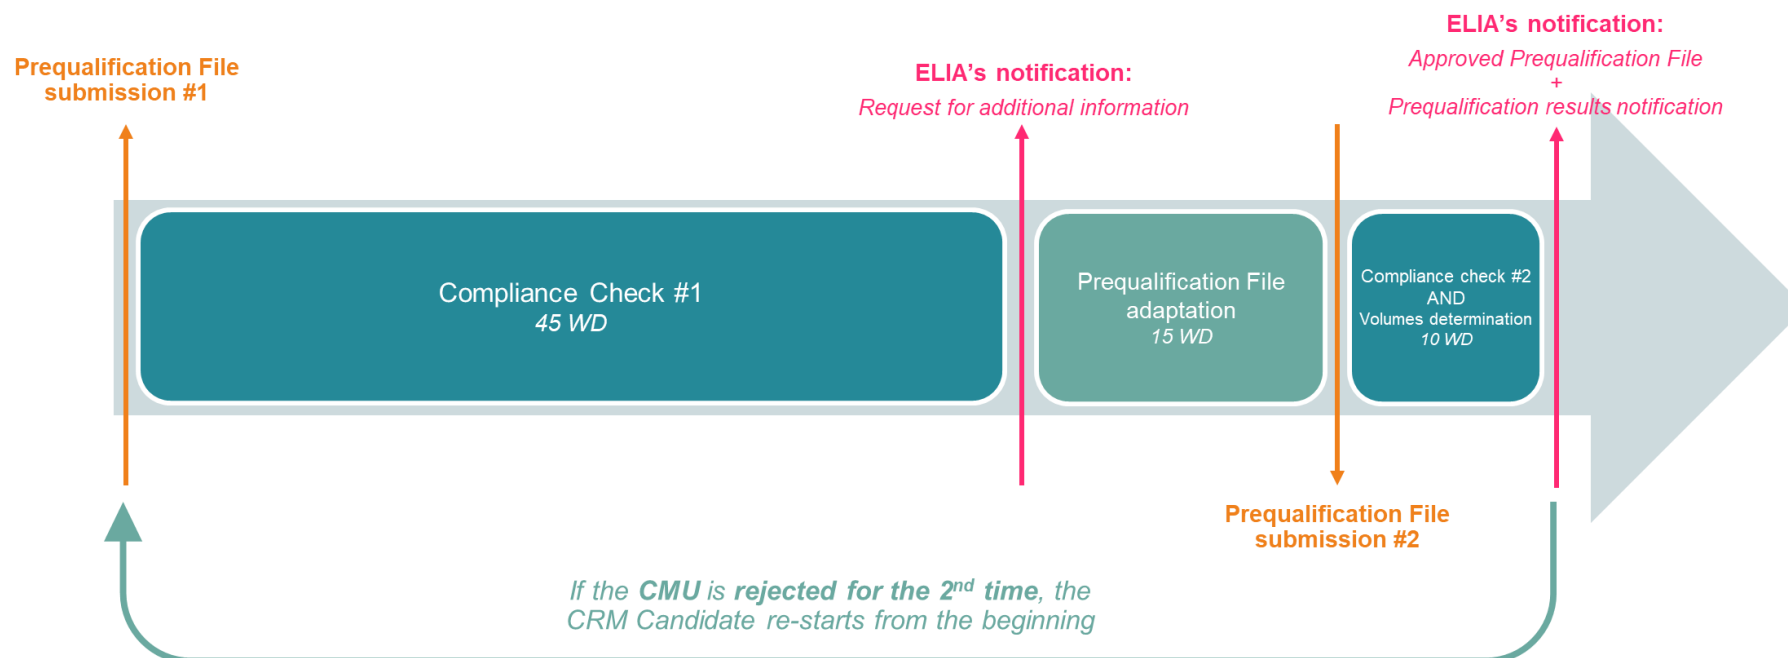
Prequalification File submission #1

ELIA's notification:
Request for additional information

ELIA's notification:
Approved Prequalification File
+
Prequalification results notification

Compliance Check #1
45 WD

Prequalification File adaptation
15 WD

Compliance check #2
AND
Volumes determination
10 WD

Prequalification File submission #2

If the CMU is rejected for the 2$^{nd}$ time, the CRM Candidate re-starts from the beginning